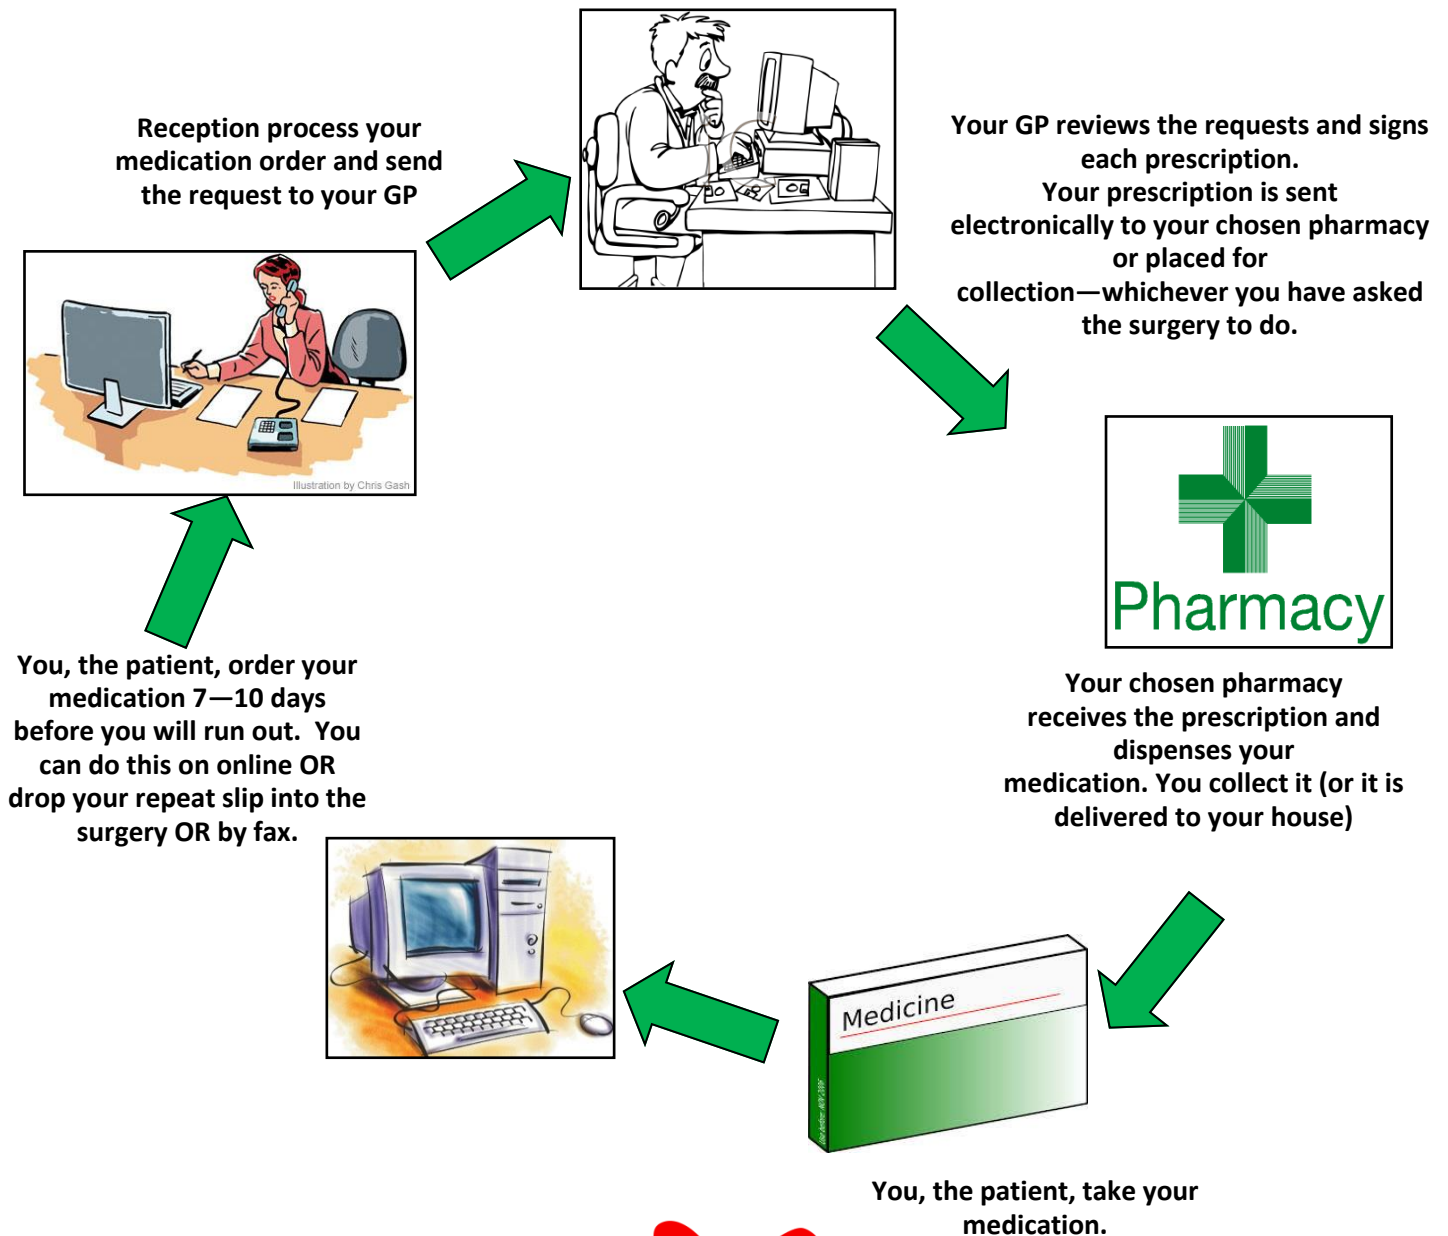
Reception process your medication order and send the request to your GP

Your GP reviews the requests and signs each prescription.
Your prescription is sent electronically to your chosen pharmacy or placed for collection—whichever you have asked the surgery to do.

Illustration by Chris Gash

Pharmacy

You, the patient, order your medication 7—10 days before you will run out. You can do this on online OR drop your repeat slip into the surgery OR by fax.

Your chosen pharmacy receives the prescription and dispenses your medication. You collect it (or it is delivered to your house)

Medicine

You, the patient, take your medication.